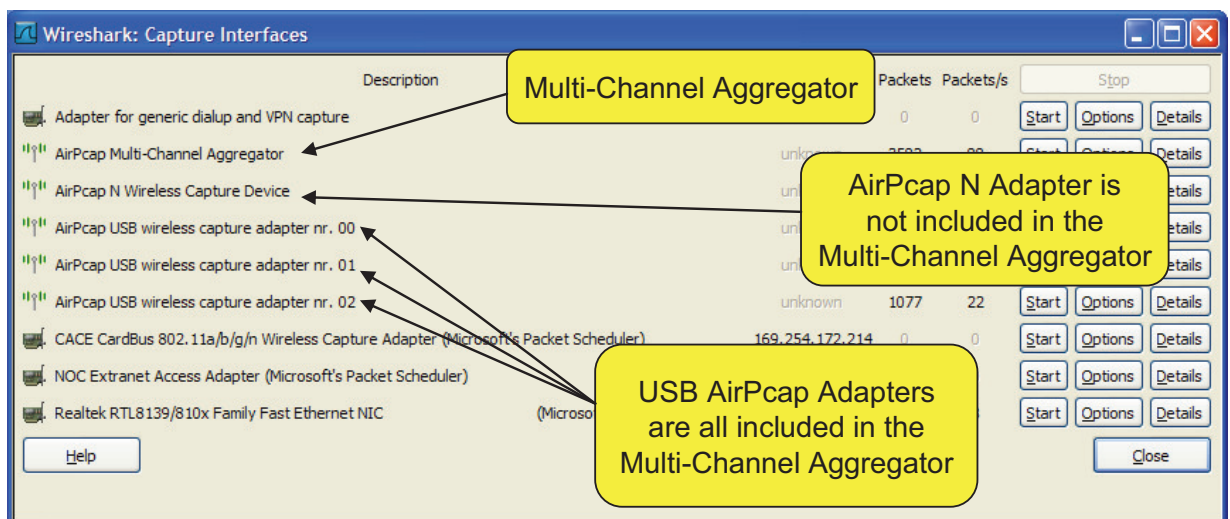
Wireshark: Capture Interfaces

Description

Multi-Channel Aggregator

Packets Packets/s

Stop

Adapter for generic dialup and VPN capture 0 0 Start Options Details

AirPcap Multi-Channel Aggregator unknown 2592 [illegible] Start Options Details

AirPcap N Wireless Capture Device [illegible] Details

AirPcap USB wireless capture adapter nr. 00 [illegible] Details

AirPcap USB wireless capture adapter nr. 01 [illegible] Details

AirPcap USB wireless capture adapter nr. 02 unknown 1077 22 Start Options Details

AirPcap N Adapter is not included in the Multi-Channel Aggregator

CACE CardBus 802.11a/b/g/n Wireless Capture Adapter (Microsoft's Packet Scheduler) 169.254.172.214 0 0 Start Options Details

NOC Extranet Access Adapter (Microsoft's Packet Scheduler) Start Options Details

Realtek RTL8139/810x Family Fast Ethernet NIC (Microso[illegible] Start Options Details

USB AirPcap Adapters are all included in the Multi-Channel Aggregator

Help

Close